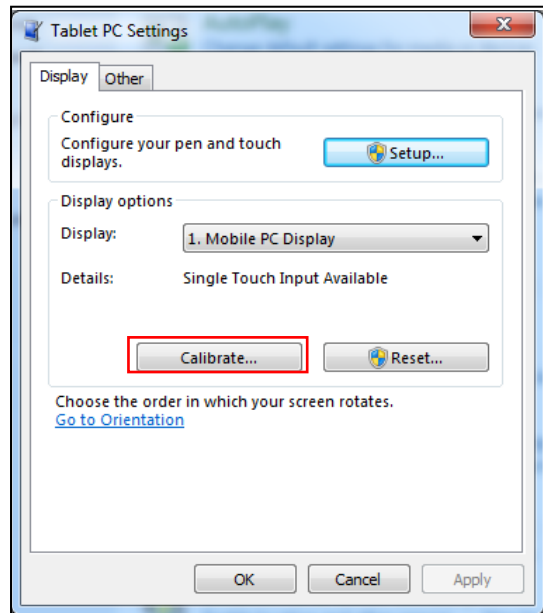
Tablet PC Settings

Display Other

Configure

Configure your pen and touch displays.

Setup...

Display options

Display: 1. Mobile PC Display

Details: Single Touch Input Available

Calibrate...

Reset...

Choose the order in which your screen rotates.
Go to Orientation

OK Cancel Apply